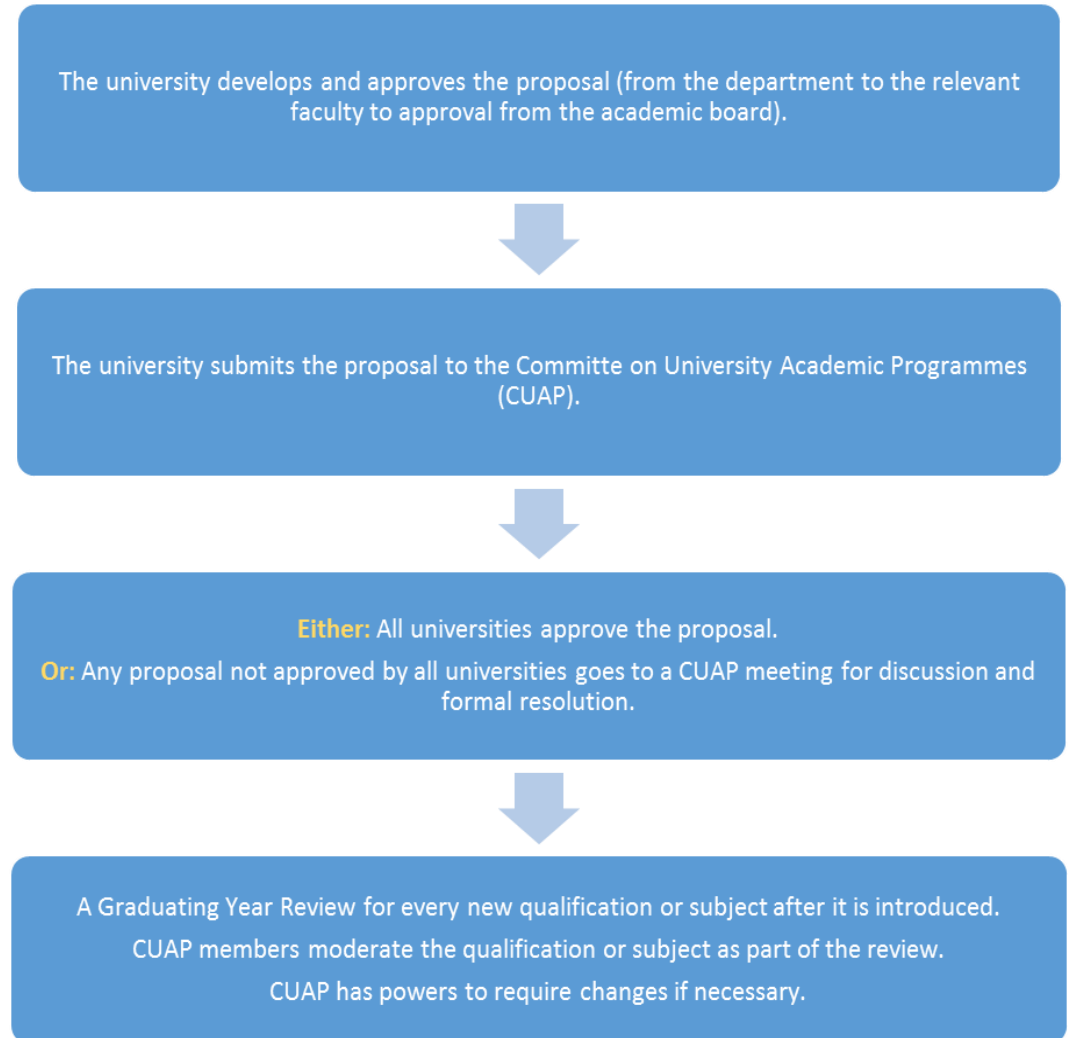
The university develops and approves the proposal (from the department to the relevant faculty to approval from the academic board).

The university submits the proposal to the Committe on University Academic Programmes (CUAP).

Either: All universities approve the proposal.

Or: Any proposal not approved by all universities goes to a CUAP meeting for discussion and formal resolution.

A Graduating Year Review for every new qualification or subject after it is introduced.

CUAP members moderate the qualification or subject as part of the review.

CUAP has powers to require changes if necessary.